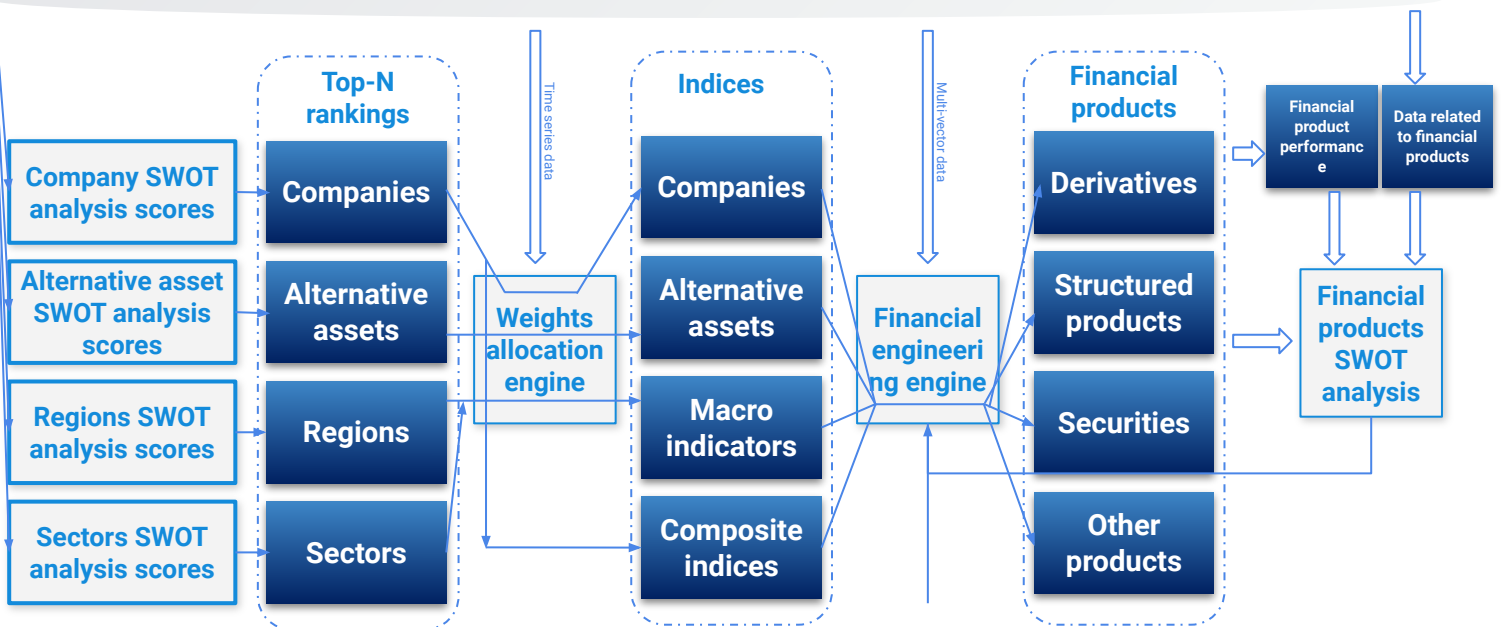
Company SWOT analysis scores

Alternative asset SWOT analysis scores

Regions SWOT analysis scores

Sectors SWOT analysis scores

Top-N rankings

Companies

Alternative assets

Regions

Sectors

Time series data

Weights allocation engine

Indices

Companies

Alternative assets

Macro indicators

Composite indices

Multi-vector data

Financial engineering engine

Financial products

Derivatives

Structured products

Securities

Other products

Financial product performance

Data related to financial products

Financial products SWOT analysis